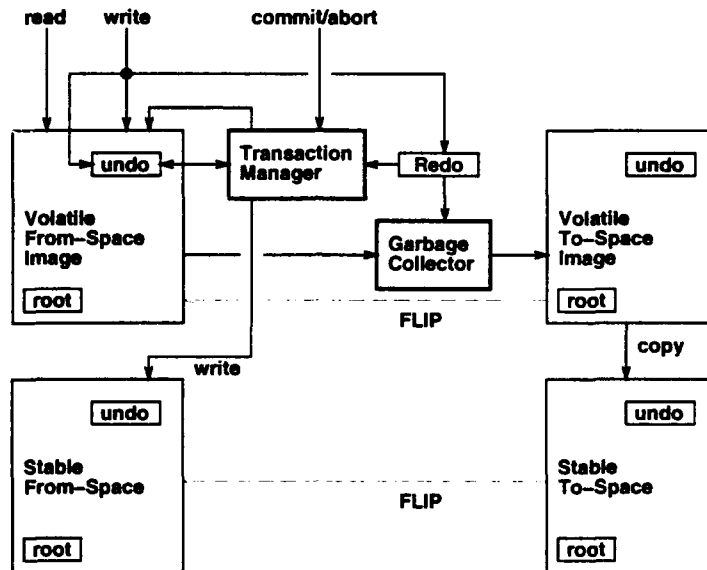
read

write

commit/abort

undo

Transaction Manager

Redo

undo

Volatile From-Space Image

Garbage Collector

Volatile To-Space Image

root

root

FLIP

copy

write

undo

undo

Stable From-Space

FLIP

Stable To-Space

root

root